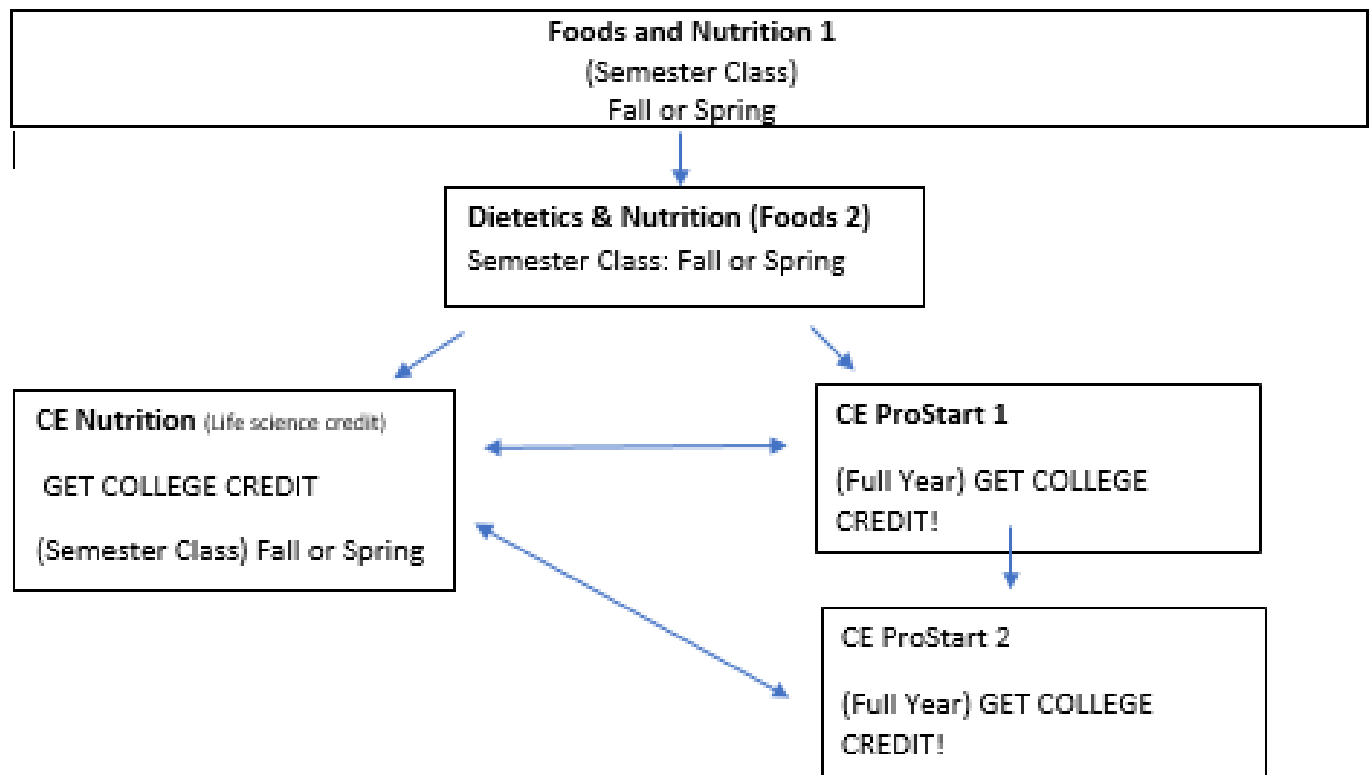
Foods and Nutrition 1
(Semester Class)
Fall or Spring

Dietetics & Nutrition (Foods 2)
Semester Class: Fall or Spring

CE Nutrition (Life science credit)

GET COLLEGE CREDIT

(Semester Class) Fall or Spring

CE ProStart 1

(Full Year) GET COLLEGE CREDIT!

CE ProStart 2

(Full Year) GET COLLEGE CREDIT!